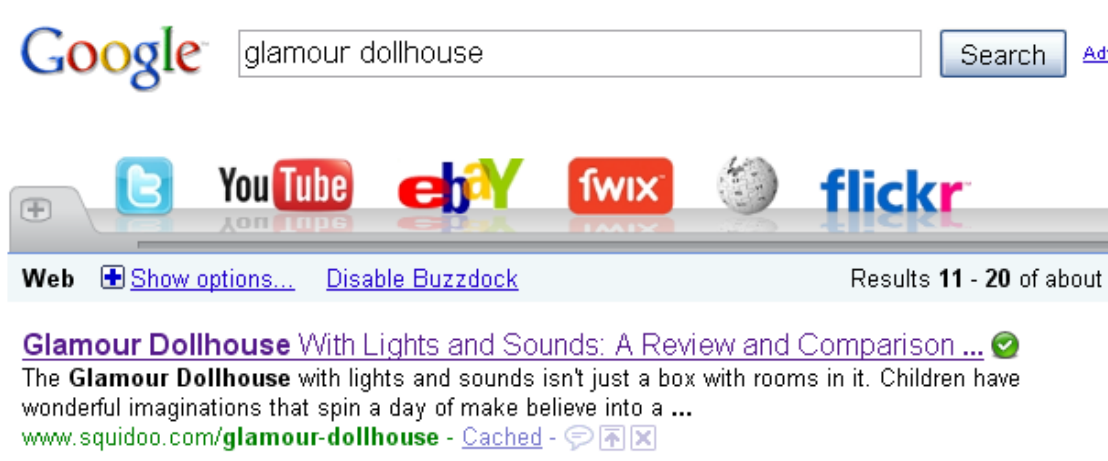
Google

glamour dollhouse

Search

Ad

YouTube ebay fwix flickr

Web Show options... Disable Buzzdock Results **11** - **20** of about

Glamour Dollhouse With Lights and Sounds: A Review and Comparison ...

The **Glamour Dollhouse** with lights and sounds isn't just a box with rooms in it. Children have wonderful imaginations that spin a day of make believe into a **...**

www.squidoo.com/**glamour-dollhouse** - Cached -